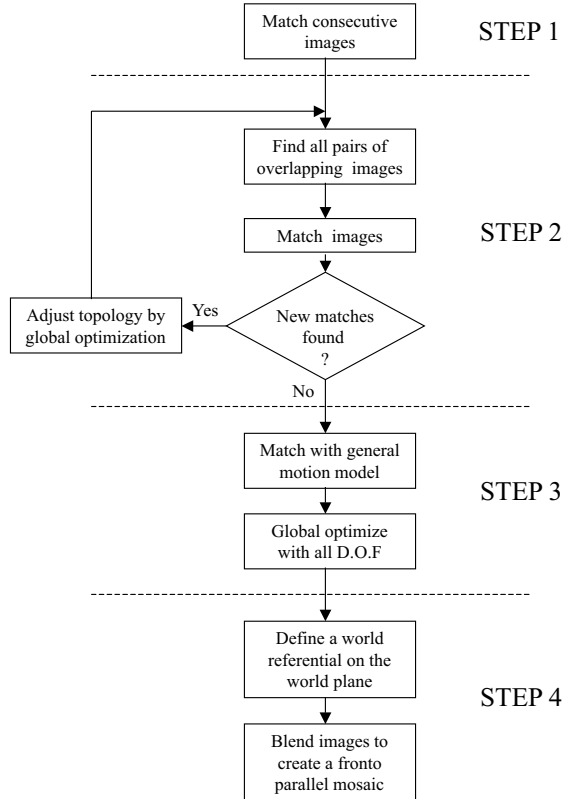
Match consecutive images

STEP 1

Find all pairs of overlapping images

Match images

STEP 2

Adjust topology by global optimization

Yes

New matches found ?

No

Match with general motion model

STEP 3

Global optimize with all D.O.F

Define a world referential on the world plane

STEP 4

Blend images to create a fronto parallel mosaic